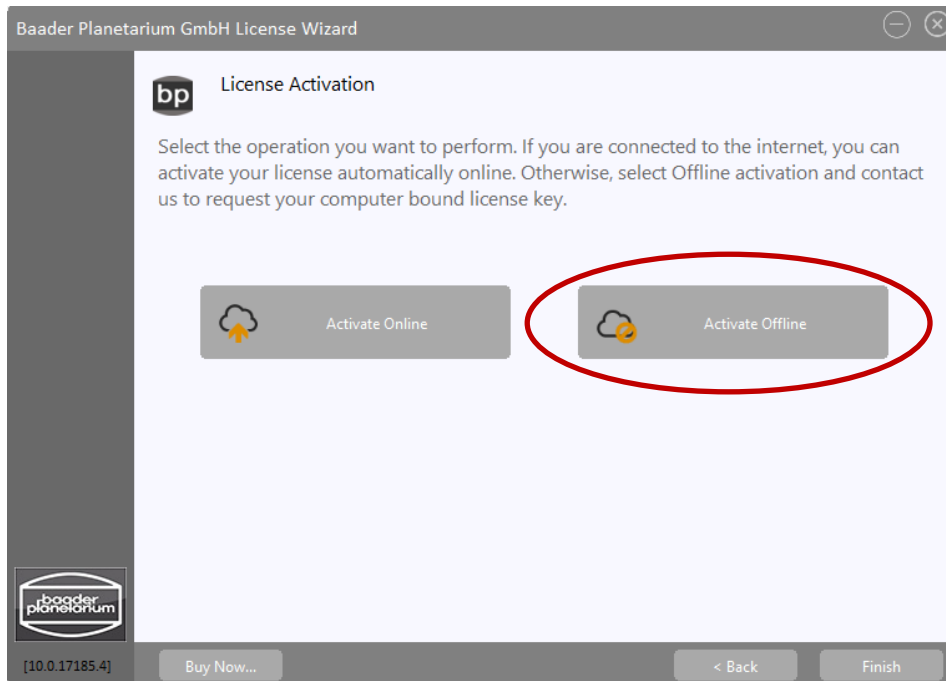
Baader Planetarium GmbH License Wizard

bp

License Activation

Select the operation you want to perform. If you are connected to the internet, you can activate your license automatically online. Otherwise, select Offline activation and contact us to request your computer bound license key.

Activate Online

Activate Offline

baader planetarium

[10.0.17185.4]

Buy Now...

< Back

Finish